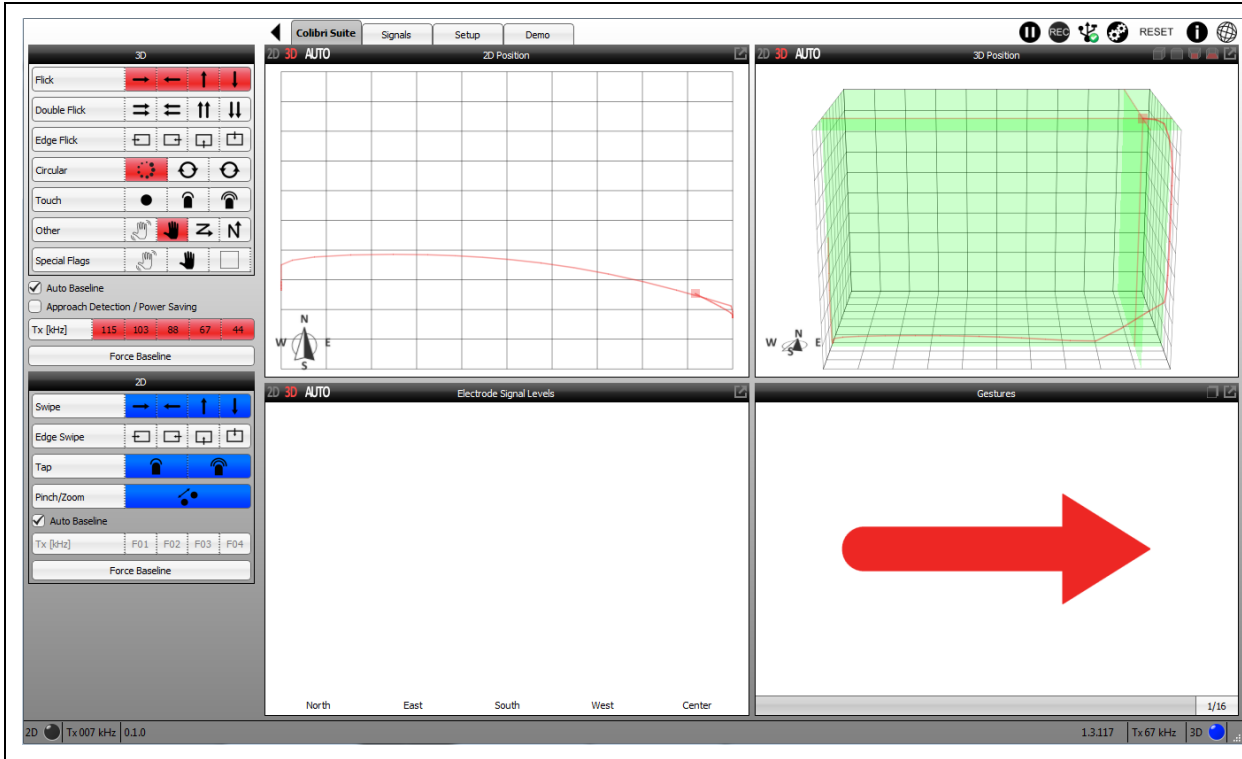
Colibri Suite
Signals
Setup
Demo
REC
RESET

3D
Flick
Double Flick
Edge Flick
Circular
Touch
Other
Special Flags
Auto Baseline
Approach Detection / Power Saving

| Tx [kHz] | 115 | 103 | 88 | 67 | 44 |
|---|---|---|---|---|---|

Force Baseline

2D
Swipe
Edge Swipe
Tap
Pinch/Zoom
Auto Baseline

| Tx [kHz] | F01 | F02 | F03 | F04 |
|---|---|---|---|---|

Force Baseline

2D 3D AUTO
2D Position
N
W
E
S

2D 3D AUTO
3D Position
N
W
E
S

2D 3D AUTO
Electrode Signal Levels
North
East
South
West
Center

Gestures
1/16

2D
Tx 007 kHz
0.1.0
1.3.117
Tx 67 kHz
3D